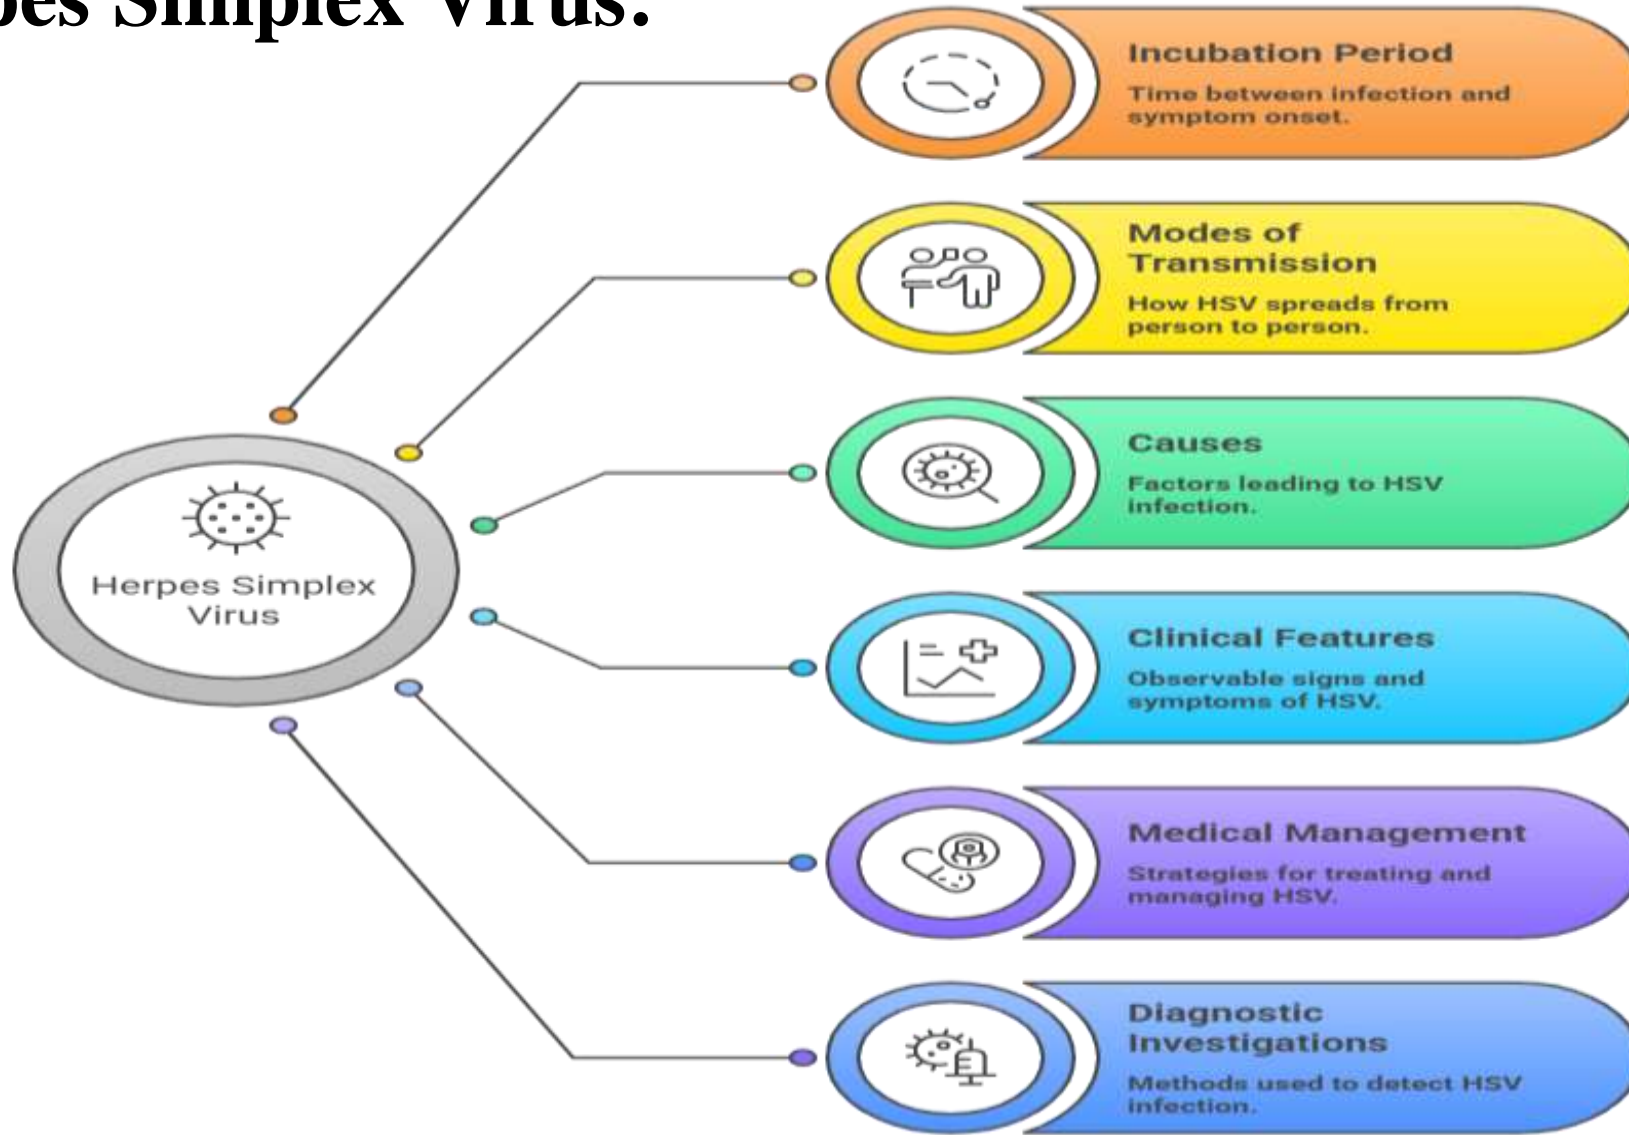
pes Simplex Virus.

Herpes Simplex Virus

Incubation Period

Time between infection and symptom onset.

Modes of Transmission

How HSV spreads from person to person.

Causes

Factors leading to HSV infection.

Clinical Features

Observable signs and symptoms of HSV.

Medical Management

Strategies for treating and managing HSV.

Diagnostic Investigations

Methods used to detect HSV infection.